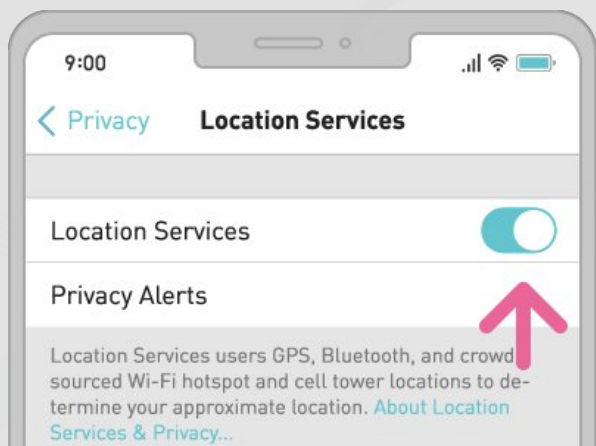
9:00

< Privacy Location Services

Location Services

Privacy Alerts

Location Services users GPS, Bluetooth, and crowd sourced Wi-Fi hotspot and cell tower locations to determine your approximate location. About Location Services & Privacy...